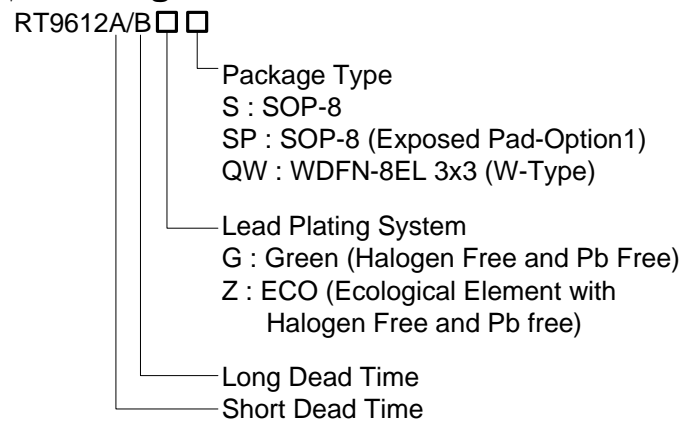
RT9612A/B□□

Package Type
S : SOP-8
SP : SOP-8 (Exposed Pad-Option1)
QW : WDFN-8EL 3x3 (W-Type)

Lead Plating System
G : Green (Halogen Free and Pb Free)
Z : ECO (Ecological Element with Halogen Free and Pb free)

Long Dead Time
Short Dead Time